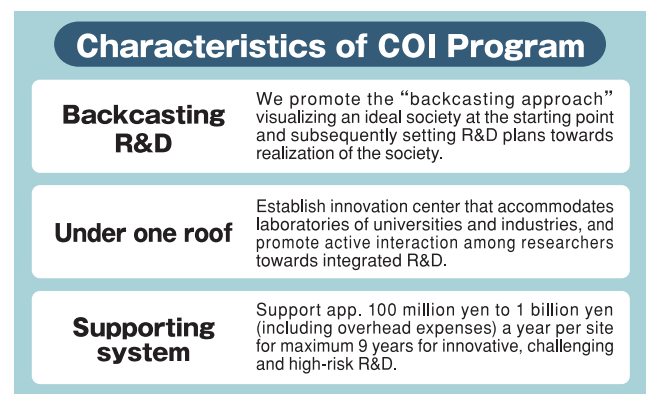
Characteristics of COI Program

| | |
|---|---|
| Backcasting R&D | We promote the “backcasting approach” visualizing an ideal society at the starting point and subsequently setting R&D plans towards realization of the society. |
| Under one roof | Establish innovation center that accommodates laboratories of universities and industries, and promote active interaction among researchers towards integrated R&D. |
| Supporting system | Support app. 100 million yen to 1 billion yen (including overhead expenses) a year per site for maximum 9 years for innovative, challenging and high-risk R&D. |